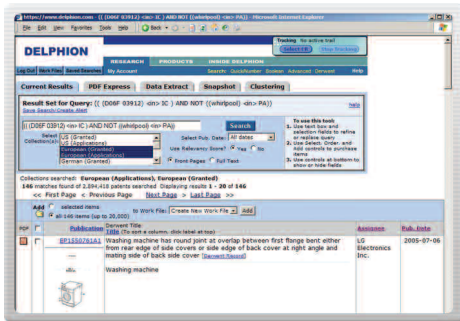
https://www.delphion.com - (( (D06F 03912) <in> IC ) AND NOT ((whirlpool) <in> PA)) - Microsoft Internet Explorer

File Edit View Favorites Tools Help

DELPHION

Tracking: No active trail

RESEARCH PRODUCTS INSIDE DELPHION

Log Out Work Files Saved Searches My Account

Search: Quick/Number Boolean Advanced Derwent Help

Current Results PDF Express Data Extract Snapshot Clustering

Result Set for Query: ((D06F 03912) <in> IC ) AND NOT ((whirlpool) <in> PA))

Save Search Alert

(( (D06F 03912) <in> IC ) AND NOT ((whirlpool) <in> PA))

Search

Select Collection(s):
US (Granted)
US (Applications)
European (Granted)
European (Applications)
German (Granted)

Select Pub. Date: All dates

Use Relevancy Score? Yes No

Front Pages Full Text

To use this tool:
1. Use text box and selection fields to refine or replace query
2. Use Select, Order, and Add controls to purchase items
3. Use controls at bottom to show or hide fields

Collections searched: European (Applications), European (Granted)
146 matches found of 2,884,418 patents searched Displaying results 1 - 20 of 146
<< First Page < Previous Page Next Page > Last Page >>

Add selected items all 146 items (up to 20,000) to Work File: Create New Work File Add

PDF Publication Derwent Title Title (To sort a column, click label at top) Assignee Pub. Date

EP1550761A1 Washing machine has round joint at overlap between first flange bent either from rear edge of side covers or side edge of back cover at right angle and mating side of back side cover [Derwent Record] LG Electronics Inc. 2005-07-06

Washing machine